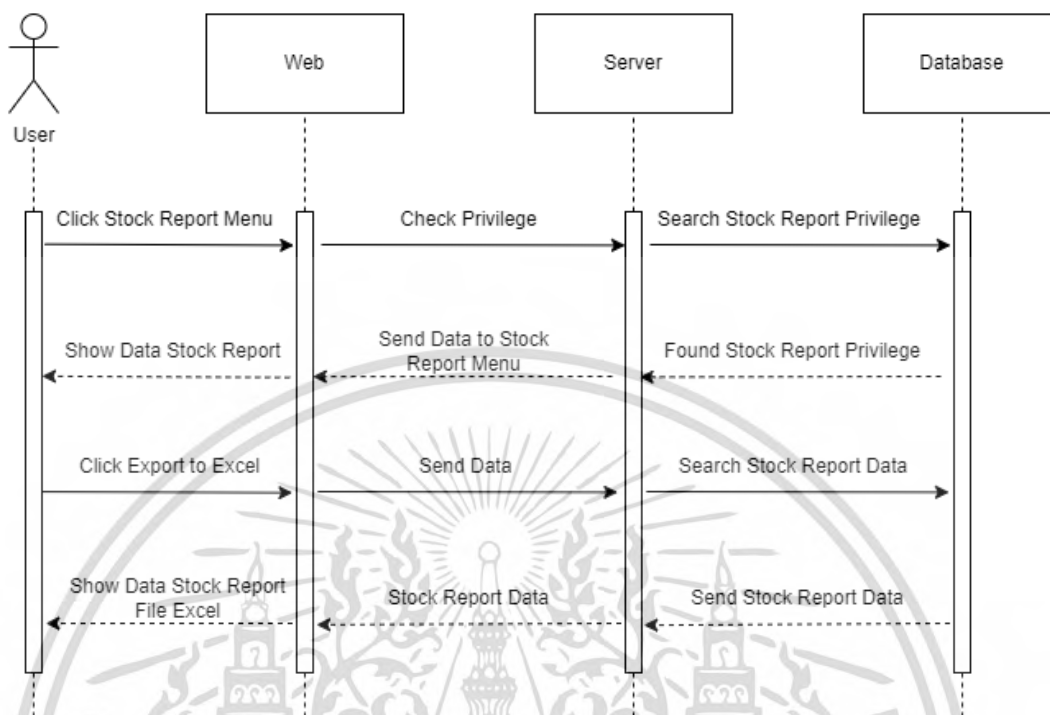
User

Web

Server

Database

Click Stock Report Menu

Check Privilege

Search Stock Report Privilege

Show Data Stock Report

Send Data to Stock Report Menu

Found Stock Report Privilege

Click Export to Excel

Send Data

Search Stock Report Data

Show Data Stock Report File Excel

Stock Report Data

Send Stock Report Data